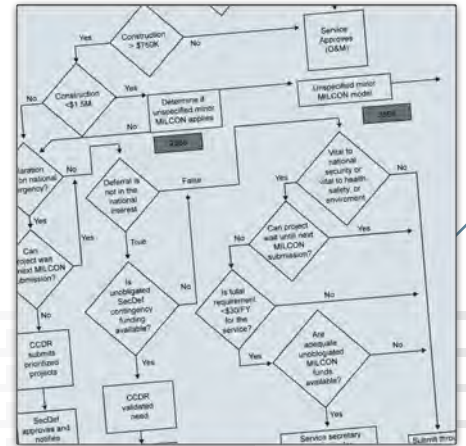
Yes

Construction > $750K

No

Service Approves (O&M)

No

Construction <$1.5M

Yes

Determine if unspecified minor MILCON applies

Unspecified minor MILCON model

No

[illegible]aration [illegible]n national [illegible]rgency?

No

Deferral is not in the national interest

False

Vital to national security or vital to health, safety, or environment

No

Yes

Can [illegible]roject wait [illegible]next MILCON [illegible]bmission?

Yes

True

No

Can project wait until next MILCON submission?

Yes

Yes

Is unobligated SecDef contingency funding available?

No

No

Is total requirement <$30/FY for the service?

No

No

CCDR submits prioritized projects

Yes

Yes

Are adequate unobligated MILCON funds available?

No

CCDR validated need

Yes

SecDef approves and notifies

Service secretary

Submit thro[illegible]